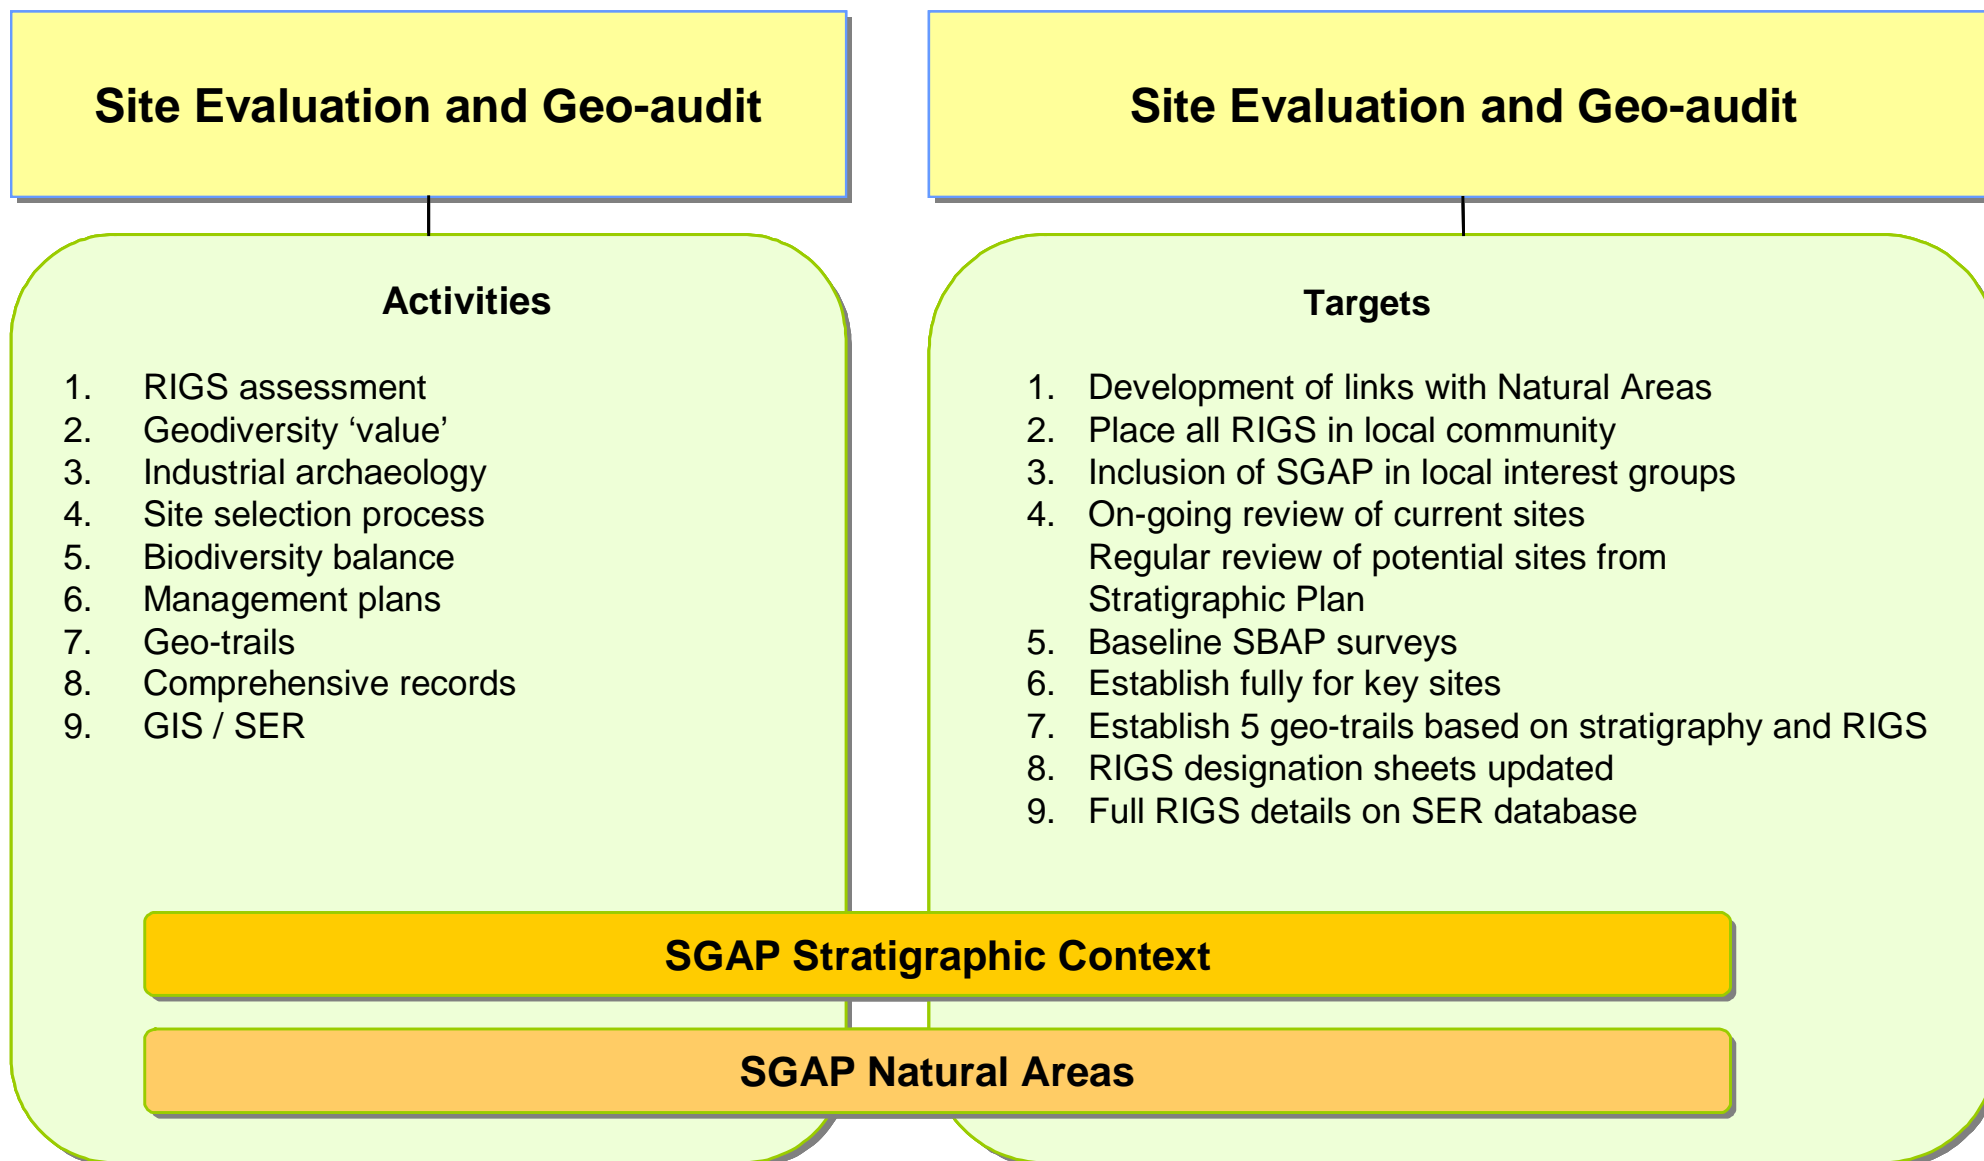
Site Evaluation and Geo-audit

Activities

1. RIGS assessment
2. Geodiversity ‘value’
3. Industrial archaeology
4. Site selection process
5. Biodiversity balance
6. Management plans
7. Geo-trails
8. Comprehensive records
9. GIS / SER

Site Evaluation and Geo-audit

Targets

1. Development of links with Natural Areas
2. Place all RIGS in local community
3. Inclusion of SGAP in local interest groups
4. On-going review of current sites
Regular review of potential sites from Stratigraphic Plan
5. Baseline SBAP surveys
6. Establish fully for key sites
7. Establish 5 geo-trails based on stratigraphy and RIGS
8. RIGS designation sheets updated
9. Full RIGS details on SER database

SGAP Stratigraphic Context

SGAP Natural Areas